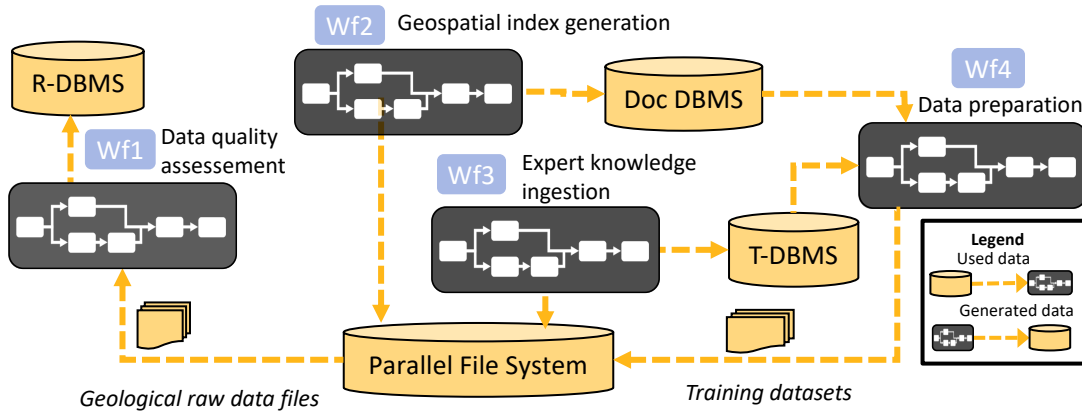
Wf2 Geospatial index generation

R-DBMS

Doc DBMS

Wf4

Data preparation

Wf1 Data quality assessement

Wf3 Expert knowledge ingestion

T-DBMS

Legend

Used data

Generated data

Parallel File System

Geological raw data files

Training datasets